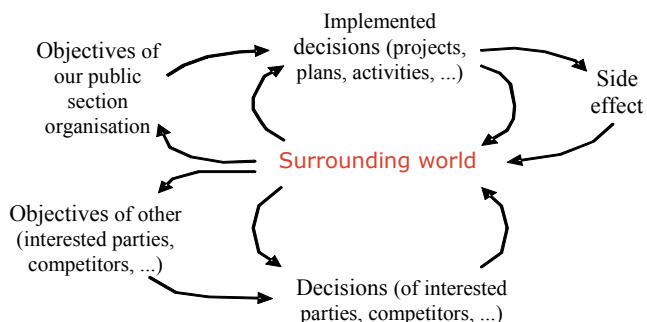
Objectives of our public section organisation

Implemented decisions (projects, plans, activities, ...)

Side effect

Surrounding world

Objectives of other (interested parties, competitors, ...)

Decisions (of interested parties, competitors, ...)